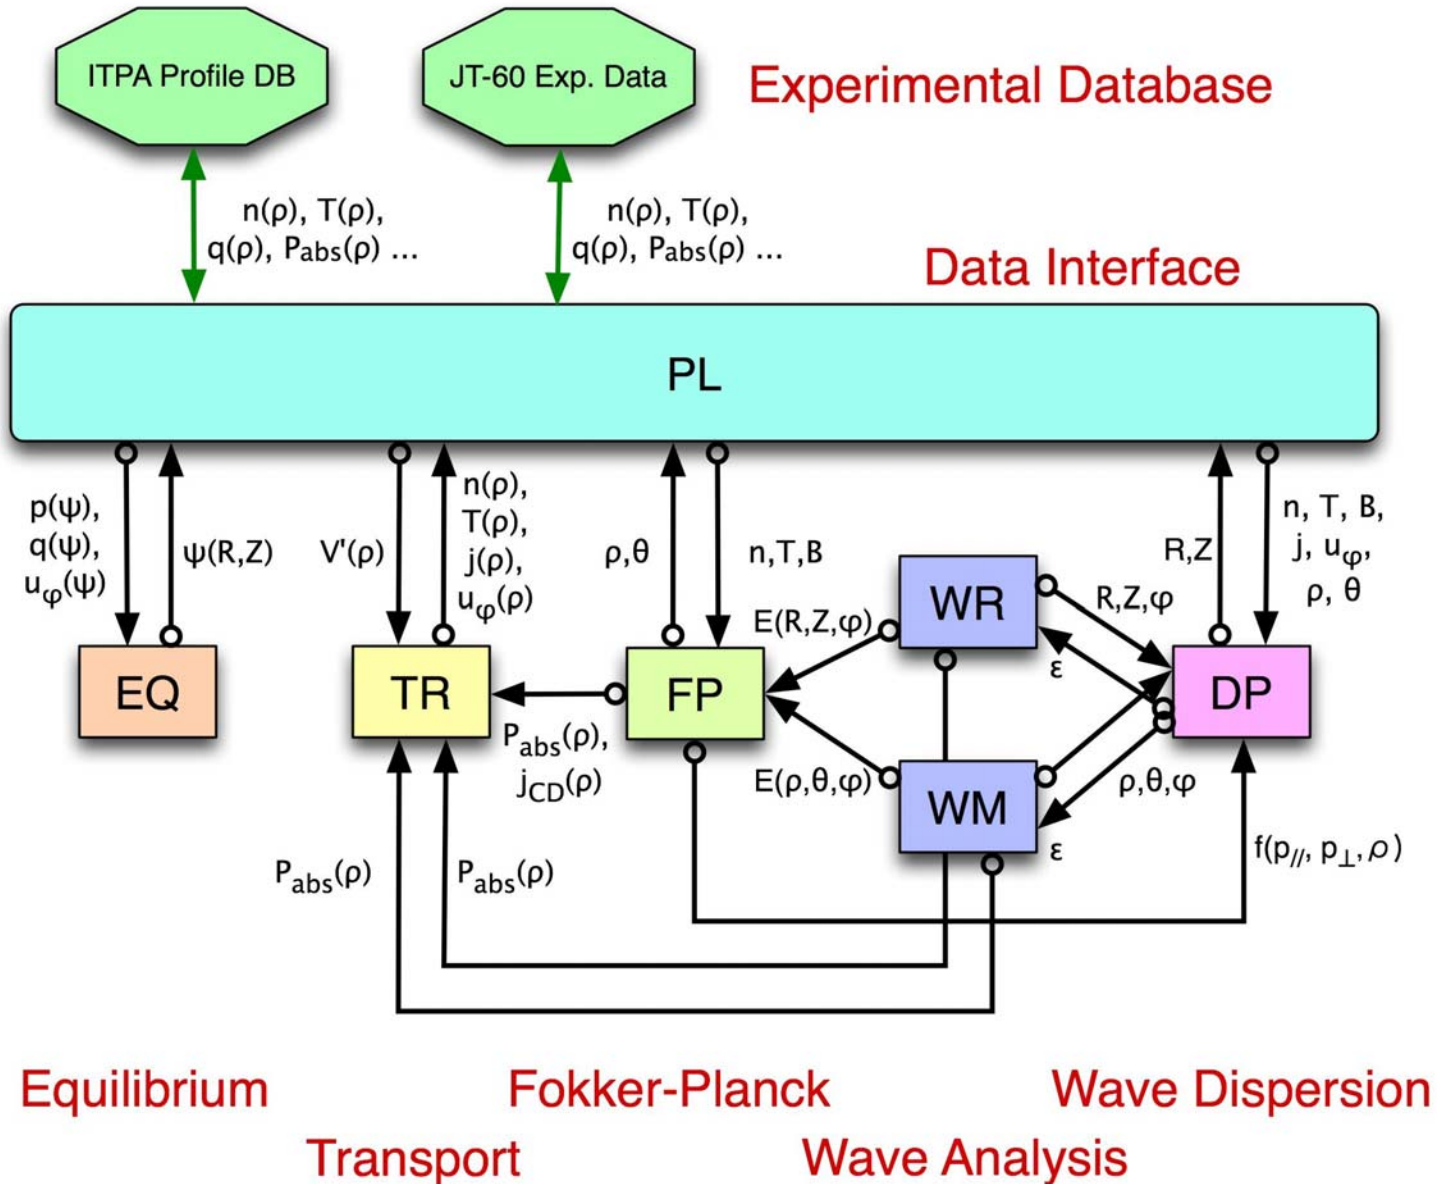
ITPA Profile DB

JT-60 Exp. Data

Experimental Database

$n(\rho)$, $T(\rho)$, $q(\rho)$, $P_{abs}(\rho)$ ...

$n(\rho)$, $T(\rho)$, $q(\rho)$, $P_{abs}(\rho)$ ...

Data Interface

PL

$p(\psi)$, $q(\psi)$, $u_\varphi(\psi)$

$\psi(R,Z)$

$V'(\rho)$

$n(\rho)$, $T(\rho)$, $j(\rho)$, $u_\varphi(\rho)$

$\rho,\theta$

n,T,B

R,Z

n, T, B, j, $u_\varphi$, $\rho$, $\theta$

WR

R,Z,$\varphi$

$E(R,Z,\varphi)$

$\varepsilon$

EQ

TR

FP

DP

$P_{abs}(\rho)$, $j_{CD}(\rho)$

$E(\rho,\theta,\varphi)$

WM

$\rho,\theta,\varphi$

$\varepsilon$

$f(p_{//}, p_\perp, \rho)$

$P_{abs}(\rho)$

$P_{abs}(\rho)$

Equilibrium

Fokker-Planck

Wave Dispersion

Transport

Wave Analysis